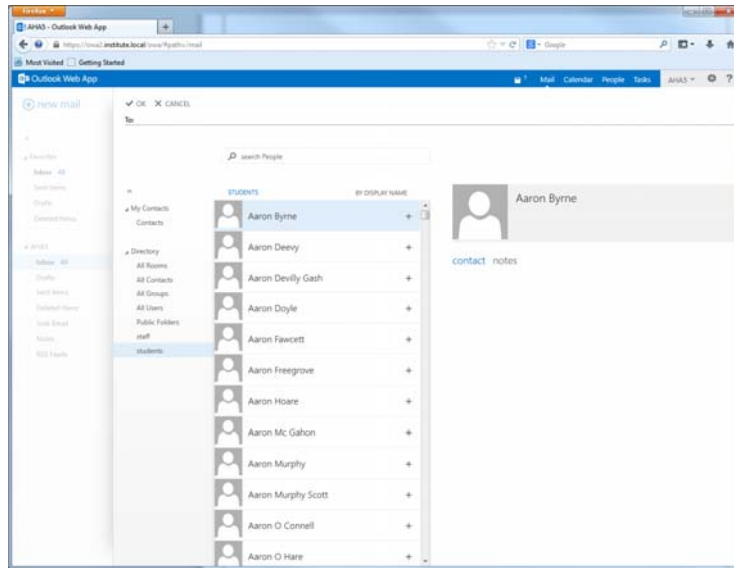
Firefox

AHAS - Outlook Web App

https://owa2.institute.local/owa/#path=/mail

Google

Most Visited Getting Started

Outlook Web App

Mail Calendar People Tasks AHAS

new mail

✓ OK ✕ CANCEL

To:

Favorites

Inbox

Sent Items

Drafts

Deleted Items

AHAS

Inbox

Drafts

Sent Items

Deleted Items

Junk Email

Notes

RSS Feeds

search People

STUDENTS

BY DISPLAY NAME

My Contacts

Contacts

Directory

All Rooms

All Contacts

All Groups

All Users

Public Folders

staff

students

Aaron Byrne +

Aaron Deevy +

Aaron Devilly Gash +

Aaron Doyle +

Aaron Fawcett +

Aaron Freegrove +

Aaron Hoare +

Aaron Mc Gahon +

Aaron Murphy +

Aaron Murphy Scott +

Aaron O Connell +

Aaron O Hare +

Aaron Byrne

contact notes